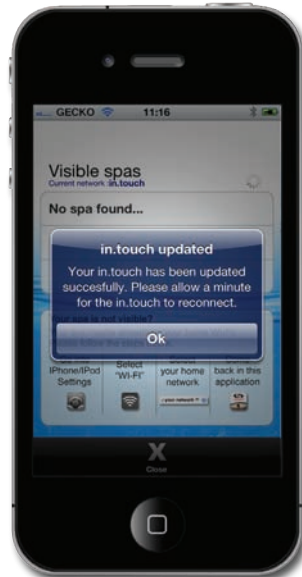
GECKO 11:16

Visible spas
Current network: in.touch

No spa found...

in.touch updated
Your in.touch has been updated succesfully. Please allow a minute for the in.touch to reconnect.

Ok

Your spa is not visible?
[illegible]

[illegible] iPhone/iPod Settings
Select "Wi-Fi"
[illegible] your home network
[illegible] back in this application

X
Close